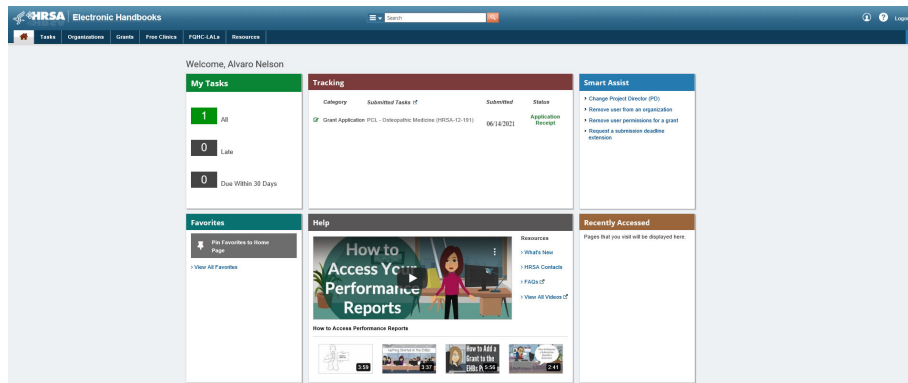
HRSA Electronic Handbooks

Search

Logo

Tasks Organizations Grants Free Clinics FQHC-LALs Resources

Welcome, Alvaro Nelson

My Tasks

1 All

0 Late

0 Due Within 30 Days

Tracking

| Category | Submitted Tasks | Submitted | Status |
|---|---|---|---|
| Grant Application | PCL - Osteopathic Medicine (HRSA-12-191) | 06/14/2021 | Application Receipt |

Smart Assist

Change Project Director (PD)

Remove user from an organization

Remove user permissions for a grant

Request a submission deadline extension

Favorites

Pin Favorites to Home Page

View All Favorites

Help

How to Access Your Performance Reports

Resources

What's New

HRSA Contacts

FAQs

View All Videos

How to Access Performance Reports

3:59 3:37 How to Add a Grant to the EHBs 5:56 2:41

Recently Accessed

Pages that you visit will be displayed here.